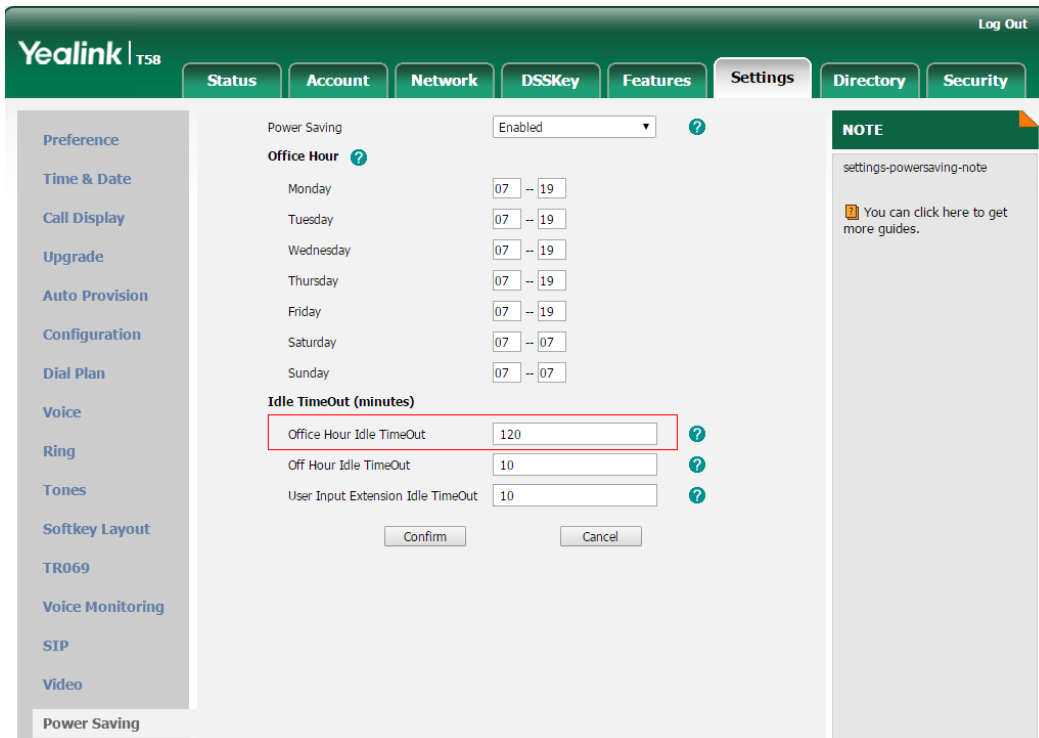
Yealink | T58

Log Out

Status | Account | Network | DSSKey | Features | Settings | Directory | Security

Preference
Time & Date
Call Display
Upgrade
Auto Provision
Configuration
Dial Plan
Voice
Ring
Tones
Softkey Layout
TR069
Voice Monitoring
SIP
Video
Power Saving

Power Saving Enabled

Office Hour

| Day | From | To |
|---|---|---|
| Monday | 07 | 19 |
| Tuesday | 07 | 19 |
| Wednesday | 07 | 19 |
| Thursday | 07 | 19 |
| Friday | 07 | 19 |
| Saturday | 07 | 07 |
| Sunday | 07 | 07 |

Idle TimeOut (minutes)

Office Hour Idle TimeOut 120
Off Hour Idle TimeOut 10
User Input Extension Idle TimeOut 10

Confirm Cancel

NOTE

settings-powersaving-note

You can click here to get more guides.